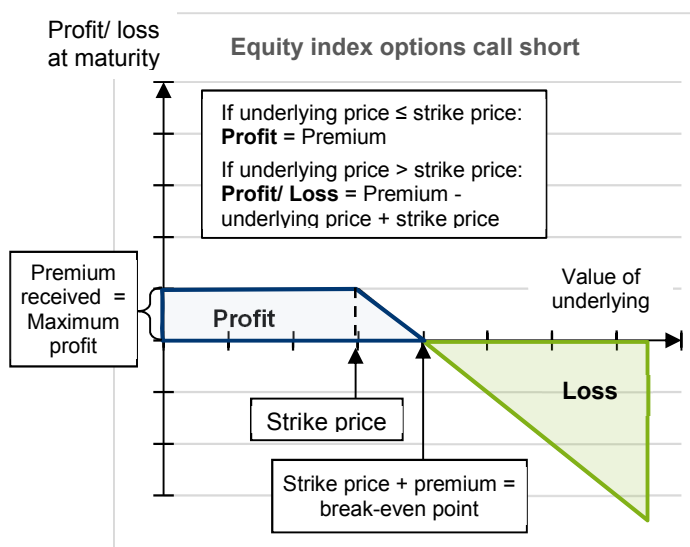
Profit/ loss at maturity

Equity index options call short

If underlying price ≤ strike price:
**Profit** = Premium

If underlying price > strike price:
**Profit/ Loss** = Premium - underlying price + strike price

Premium received = Maximum profit

Profit

Value of underlying

Loss

Strike price

Strike price + premium = break-even point